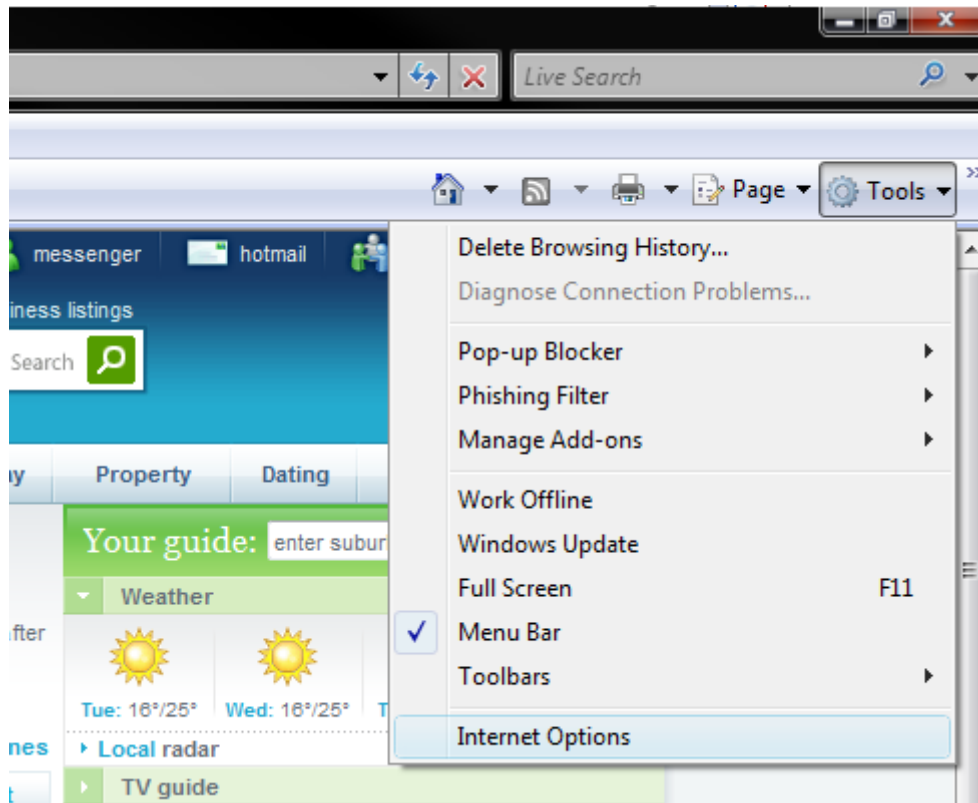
Live Search

Page Tools

messenger hotmail

iness listings

Search

y Property Dating

Your guide: enter subur

Weather

fter

Tue: 16°/25° Wed: 16°/25° T

nes

Local radar

TV guide

Delete Browsing History...
Diagnose Connection Problems...

Pop-up Blocker
Phishing Filter
Manage Add-ons

Work Offline
Windows Update
Full Screen F11
Menu Bar
Toolbars

Internet Options